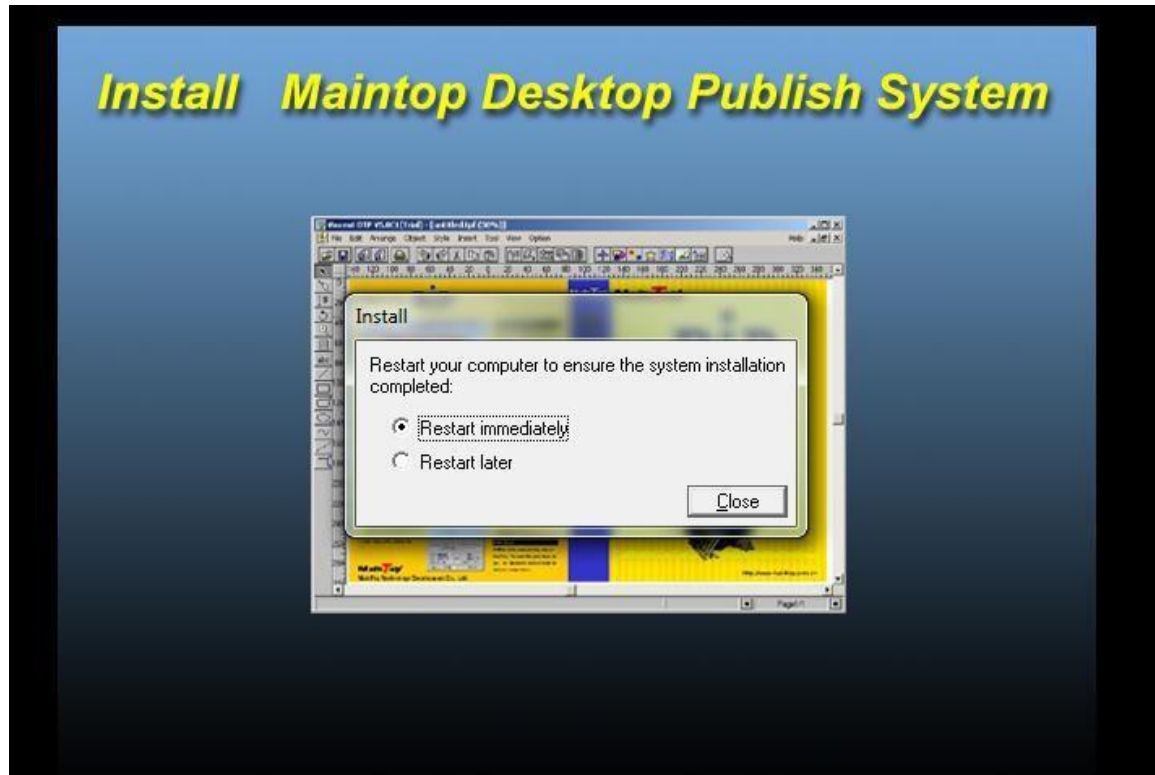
Install Maintop Desktop Publish System

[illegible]

File Edit Arrange Object Style Insert Tool View Option

Install

Restart your computer to ensure the system installation completed:

Restart immediately

Restart later

Close

Page1/1